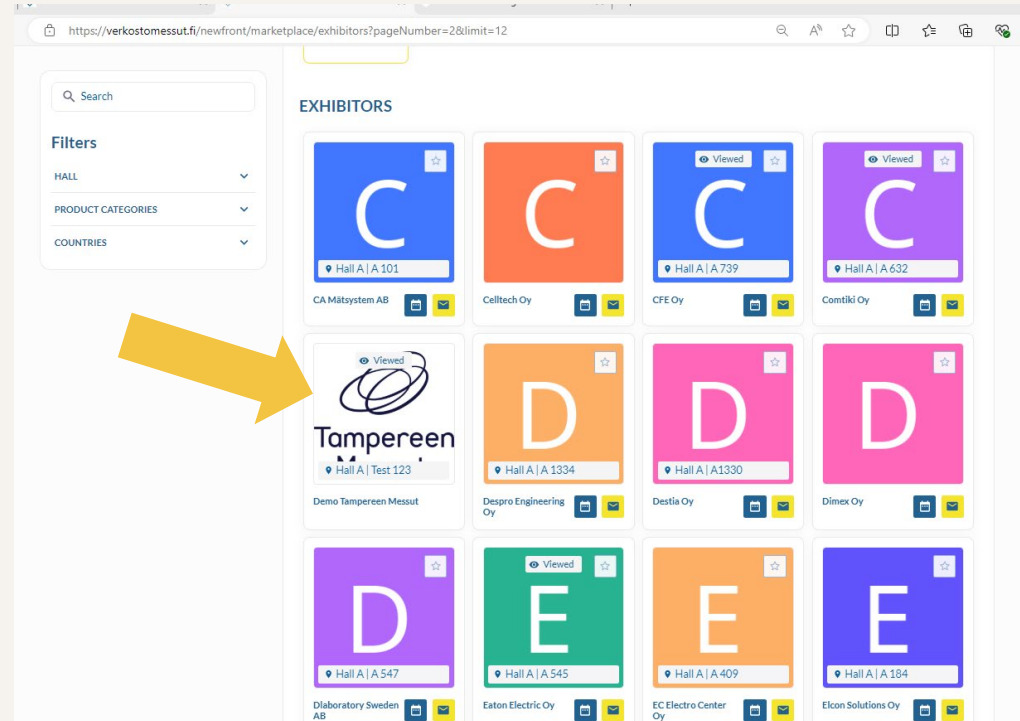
https://verkostomessut.fi/newfront/marketplace/exhibitors?pageNumber=2&limit=12

Search

Filters

HALL

PRODUCT CATEGORIES

COUNTRIES

EXHIBITORS

C
Hall A | A 101
CA Mätsystem AB

C
Celltech Oy

Viewed
C
Hall A | A 739
CFE Oy

Viewed
C
Hall A | A 632
Comtiki Oy

Viewed
Tampereen
Hall A | Test 123
Demo Tampereen Messut

D
Hall A | A 1334
Despro Engineering Oy

D
Hall A | A1330
Destia Oy

D
Dimex Oy

D
Hall A | A 547
Dlaboratory Sweden AB

Viewed
E
Hall A | A 545
Eaton Electric Oy

E
Hall A | A 409
EC Electro Center Oy

E
Hall A | A 184
Elcon Solutions Oy